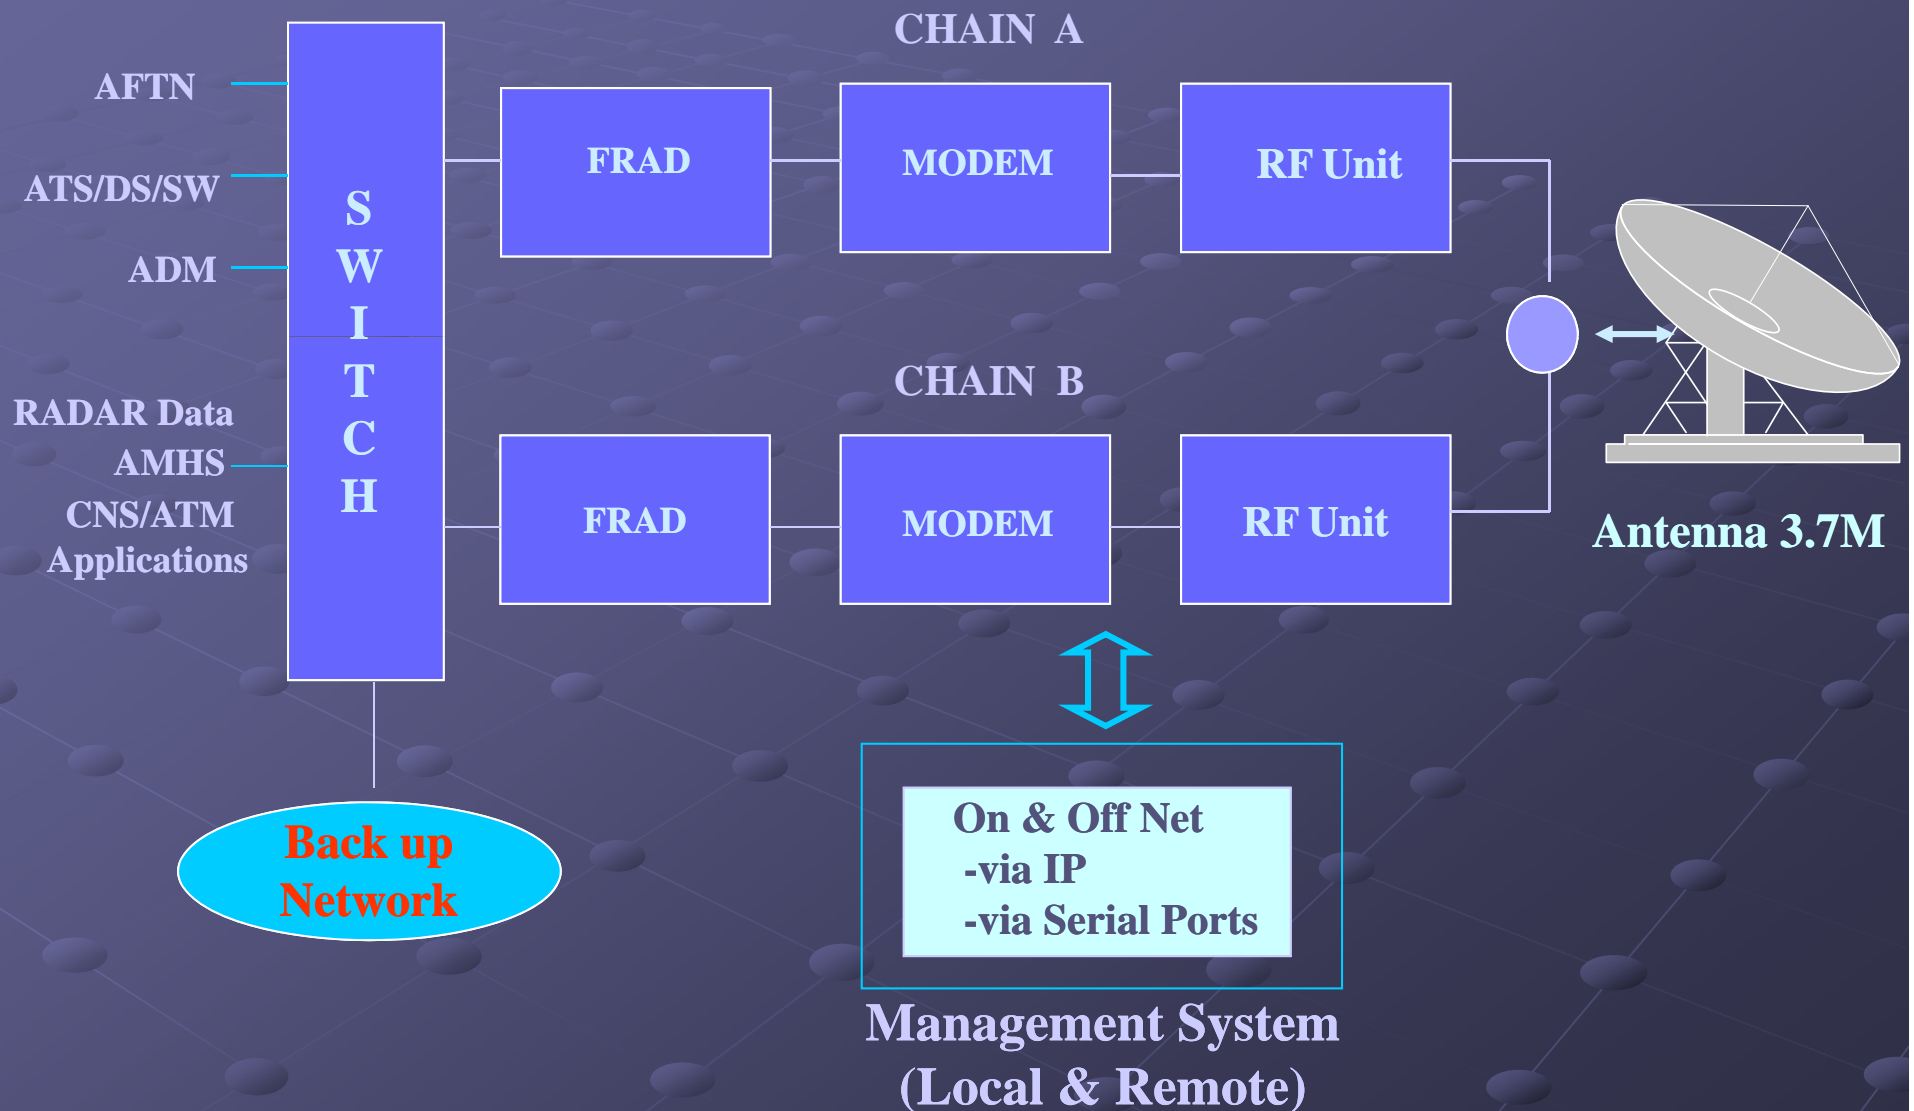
AFTN

ATS/DS/SW

ADM

RADAR Data

AMHS

CNS/ATM Applications

S
W
I
T
C
H

CHAIN A

FRAD

MODEM

RF Unit

CHAIN B

FRAD

MODEM

RF Unit

Antenna 3.7M

Back up Network

On & Off Net
-via IP
-via Serial Ports

Management System
(Local & Remote)